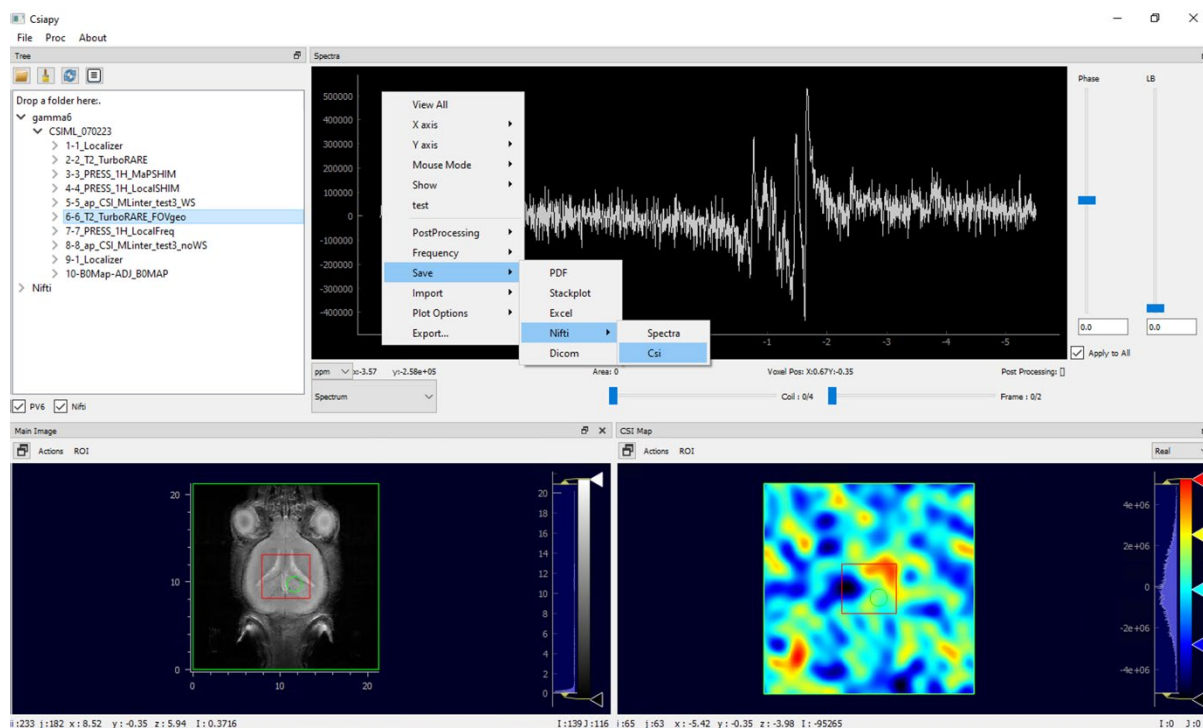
Csiapy

File Proc About

Tree

Drop a folder here:.
gamma6
CSIML_070223
1-1_Localizer
2-2_T2_TurboRARE
3-3_PRESS_1H_MaPSHIM
4-4_PRESS_1H_LocalSHIM
5-5_ap_CSI_MLinter_test3_WS
6-6_T2_TurboRARE_FOVgeo
7-7_PRESS_1H_LocalFreq
8-8_ap_CSI_MLinter_test3_noWS
9-1_Localizer
10-B0Map-ADJ_B0MAP
Nifti

PV6 Nifti

Spectra

500000
400000
300000
200000
100000
0
-100000
-200000
-300000
-400000

View All
X axis
Y axis
Mouse Mode
Show
test
PostProcessing
Frequency
Save
Import
Plot Options
Export...

PDF
Stackplot
Excel
Nifti
Dicom

Spectra
Csi

-1 -2 -3 -4 -5

Phase LB

0.0 0.0

Apply to All

ppm x:-3.57 y:-2.58e+05 Area: 0 Voxel Pos: X:0.67Y:-0.35 Post Processing:

Spectrum Coil : 0/4 Frame : 0/2

Main Image

Actions ROI

20
10
0
0 10 20

20
18
16
14
12
10
8
6
4
2
0

CSI Map

Actions ROI

Real

4e+06
2e+06
0
-2e+06
-4e+06

i:233 j:182 x:8.52 y:-0.35 z:5.94 I:0.3716

I:139 J:116 i:65 j:63 x:-5.42 y:-0.35 z:-3.98 I:-95265

I:0 J:0